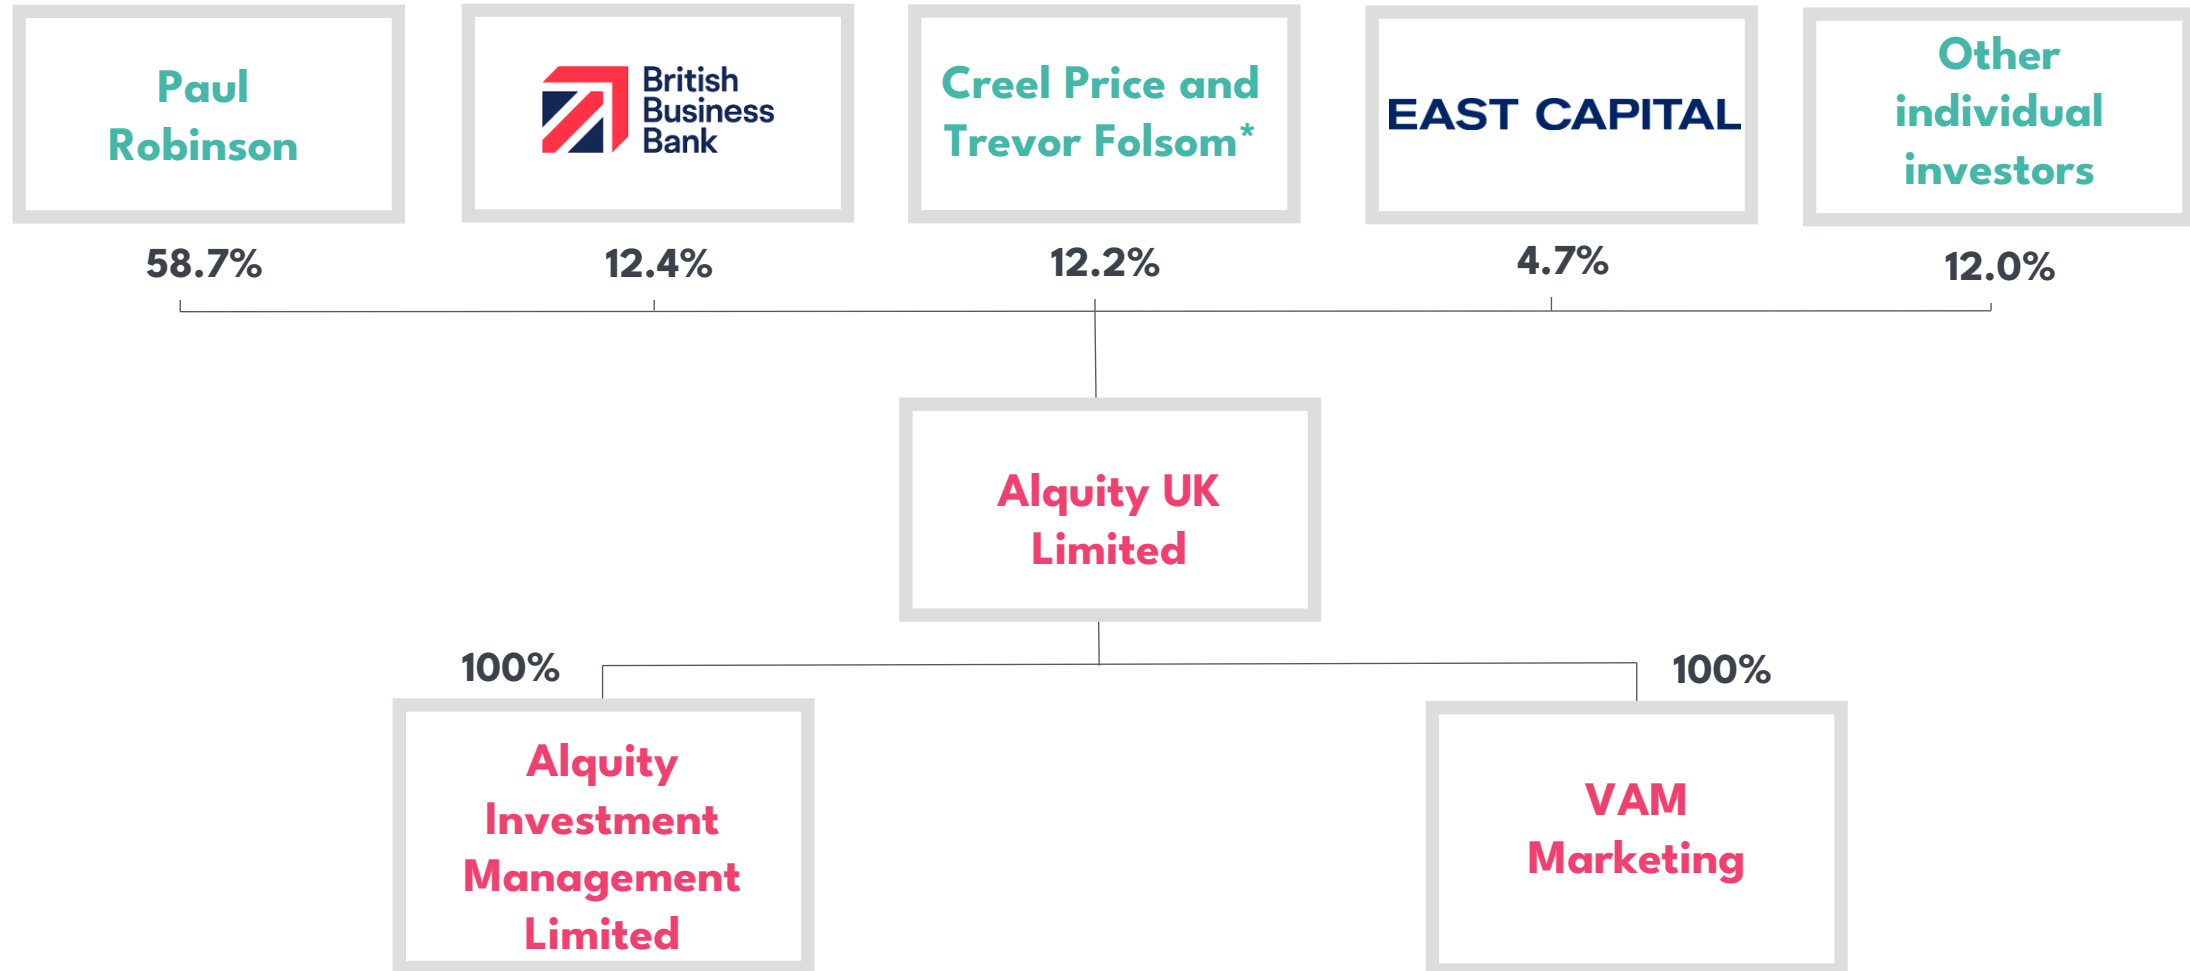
Paul Robinson

British Business Bank

Creel Price and Trevor Folsom*

EAST CAPITAL

Other individual investors

58.7%

12.4%

12.2%

4.7%

12.0%

Alquity UK Limited

100%

100%

Alquity Investment Management Limited

VAM Marketing